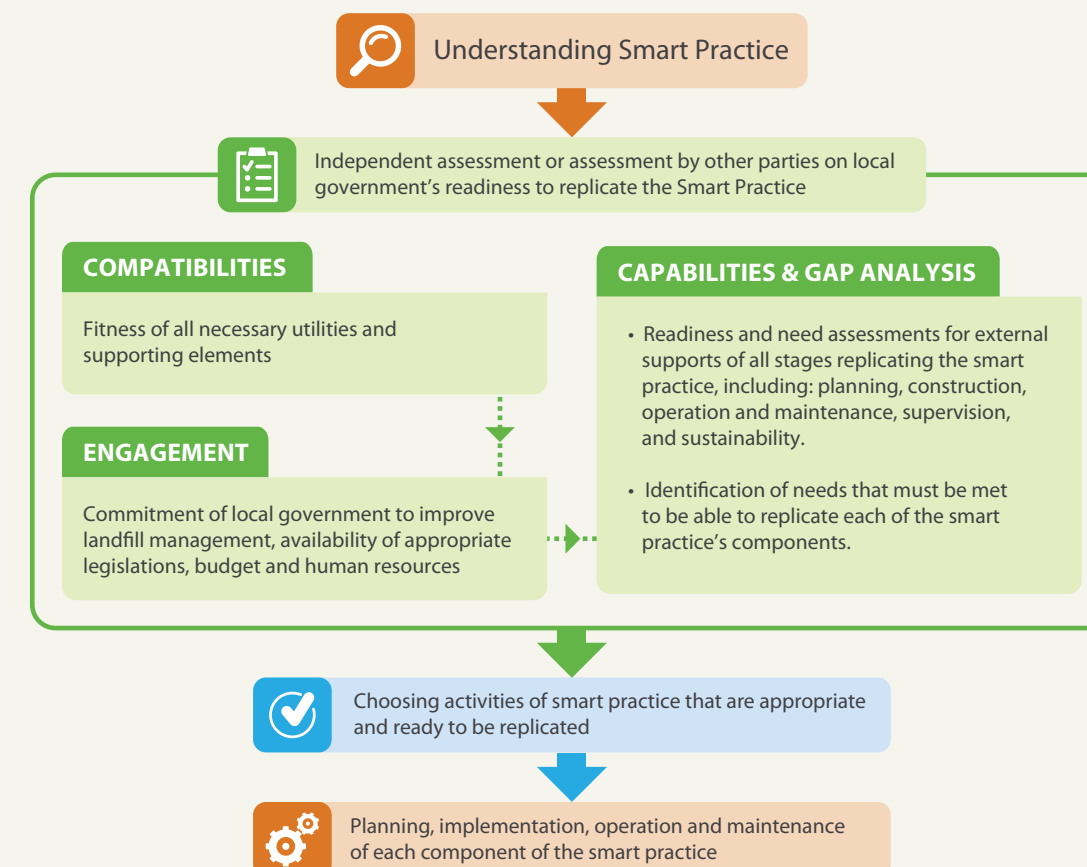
Understanding Smart Practice

Independent assessment or assessment by other parties on local government's readiness to replicate the Smart Practice

COMPATIBILITIES

Fitness of all necessary utilities and supporting elements

ENGAGEMENT

Commitment of local government to improve landfill management, availability of appropriate legislations, budget and human resources

CAPABILITIES & GAP ANALYSIS

• Readiness and need assessments for external supports of all stages replicating the smart practice, including: planning, construction, operation and maintenance, supervision, and sustainability.

• Identification of needs that must be met to be able to replicate each of the smart practice's components.

Choosing activities of smart practice that are appropriate and ready to be replicated

Planning, implementation, operation and maintenance of each component of the smart practice